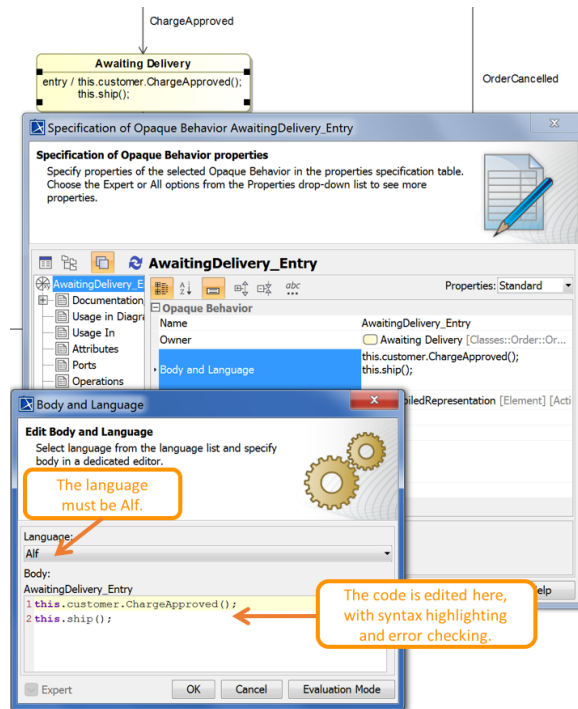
ChargeApproved

Awaiting Delivery

entry / this.customer.ChargeApproved(); this.ship();

OrderCancelled

Specification of Opaque Behavior AwaitingDelivery_Entry

Specification of Opaque Behavior properties

Specify properties of the selected Opaque Behavior in the properties specification table. Choose the Expert or All options from the Properties drop-down list to see more properties.

AwaitingDelivery_Entry

AwaitingDelivery_E

Documentation

Usage in Diagra

Usage In

Attributes

Ports

Operations

Properties: Standard

Opaque Behavior

| | |
|---|---|
| Name | AwaitingDelivery_Entry |
| Owner | Awaiting Delivery [Classes::Order::Or... |
| Body and Language | this.customer.ChargeApproved(); this.ship(); |
| | piledRepresentation [Element] [Acti |

Body and Language

Edit Body and Language

Select language from the language list and specify body in a dedicated editor.

The language must be Alf.

Language:

Alf

Body:

AwaitingDelivery_Entry

1 this.customer.ChargeApproved();

2 this.ship();

The code is edited here, with syntax highlighting and error checking.

elp

Expert

OK

Cancel

Evaluation Mode